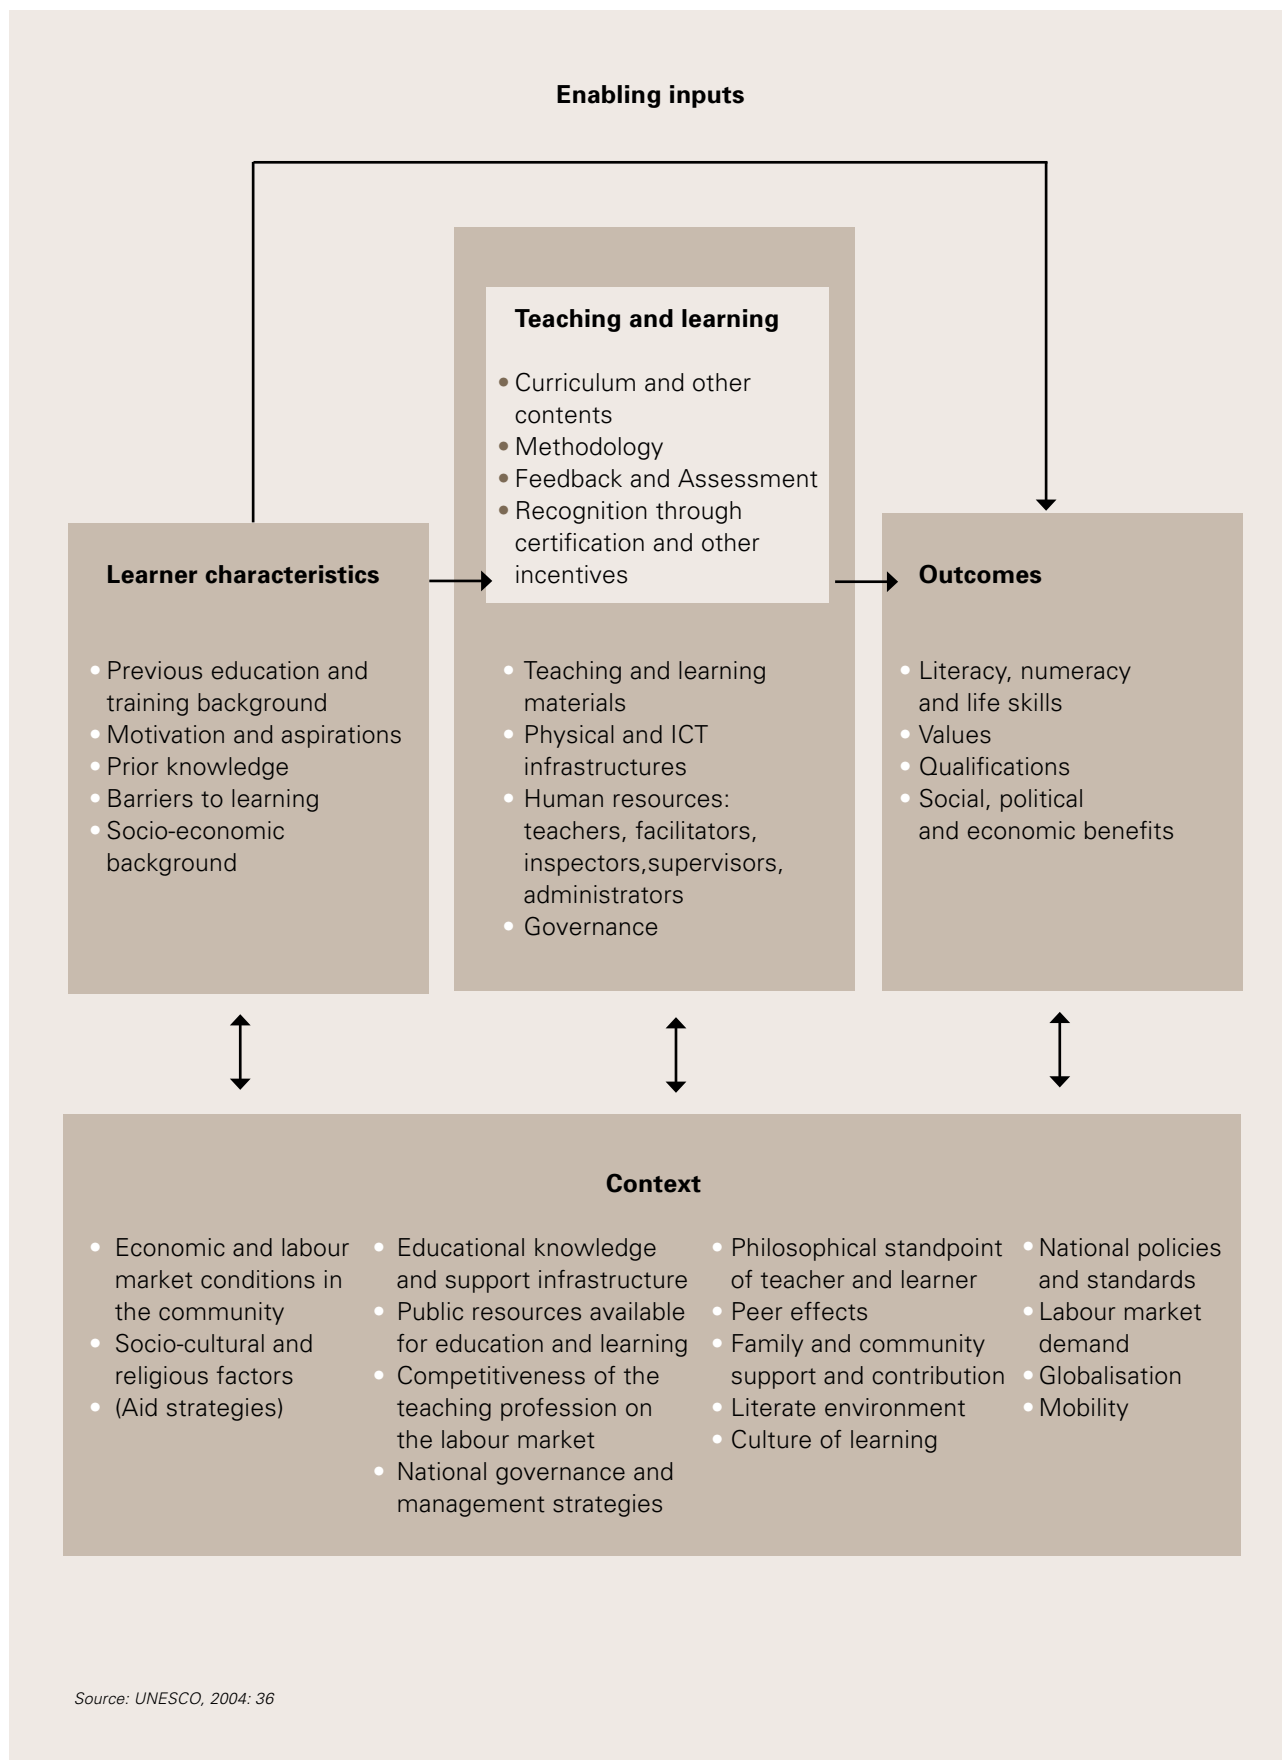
Enabling inputs

Teaching and learning

• Curriculum and other contents
• Methodology
• Feedback and Assessment
• Recognition through certification and other incentives

Learner characteristics

• Previous education and training background
• Motivation and aspirations
• Prior knowledge
• Barriers to learning
• Socio-economic background

• Teaching and learning materials
• Physical and ICT infrastructures
• Human resources: teachers, facilitators, inspectors,supervisors, administrators
• Governance

Outcomes

• Literacy, numeracy and life skills
• Values
• Qualifications
• Social, political and economic benefits

Context

• Economic and labour market conditions in the community
• Socio-cultural and religious factors
• (Aid strategies)

• Educational knowledge and support infrastructure
• Public resources available for education and learning
• Competitiveness of the teaching profession on the labour market
• National governance and management strategies

• Philosophical standpoint of teacher and learner
• Peer effects
• Family and community support and contribution
• Literate environment
• Culture of learning

• National policies and standards
• Labour market demand
• Globalisation
• Mobility

Source: UNESCO, 2004: 36